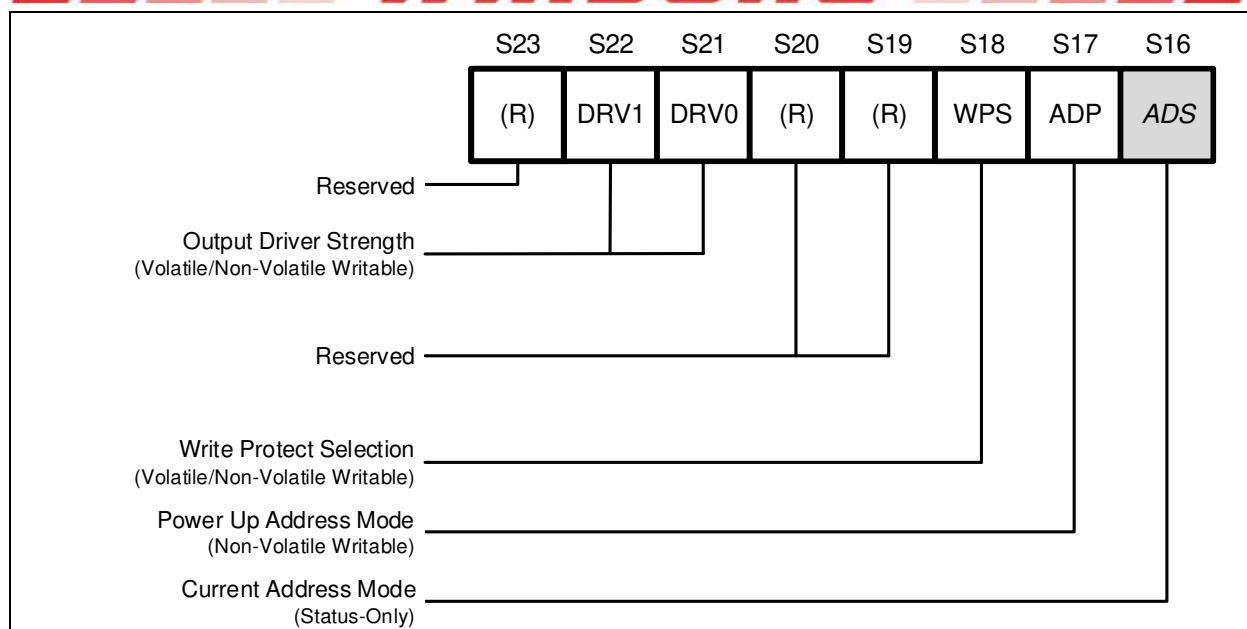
| S23 | S22 | S21 | S20 | S19 | S18 | S17 | S16 |
|---|---|---|---|---|---|---|---|
| (R) | DRV1 | DRV0 | (R) | (R) | WPS | ADP | *ADS* |

Reserved

Output Driver Strength
(Volatile/Non-Volatile Writable)

Reserved

Write Protect Selection
(Volatile/Non-Volatile Writable)

Power Up Address Mode
(Non-Volatile Writable)

Current Address Mode
(Status-Only)